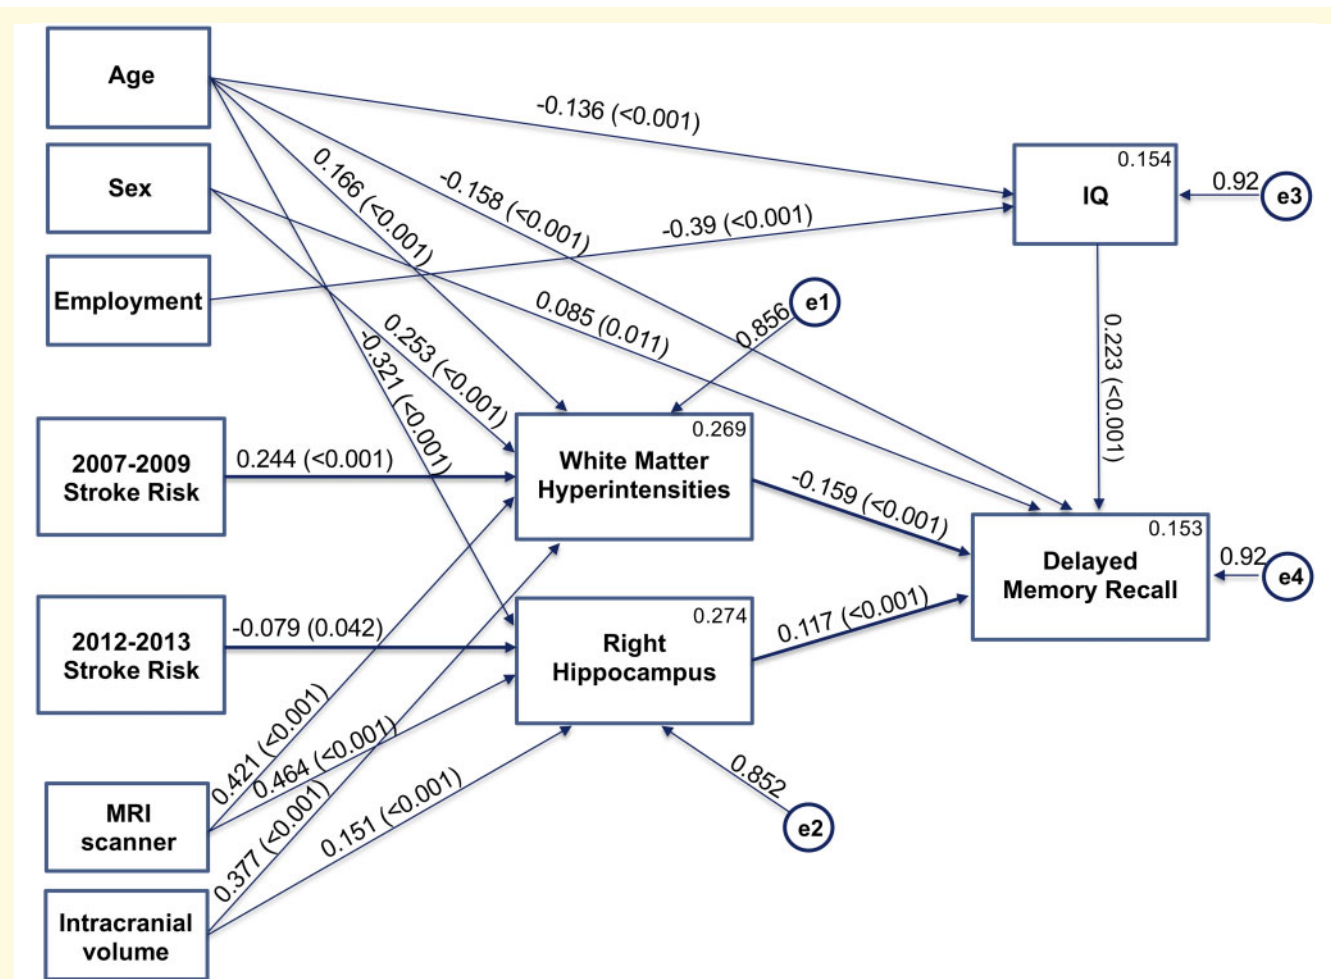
Age

Sex

Employment

2007-2009 Stroke Risk

2012-2013 Stroke Risk

MRI scanner

Intracranial volume

-0.136 (<0.001)

0.166 (<0.001)

-0.158 (<0.001)

-0.39 (<0.001)

0.085 (0.011)

0.253 (<0.001)

-0.321 (<0.001)

0.856

e1

0.154

IQ

0.92

e3

0.223 (<0.001)

0.244 (<0.001)

0.269

White Matter Hyperintensities

-0.159 (<0.001)

0.153

Delayed Memory Recall

0.92

e4

-0.079 (0.042)

0.274

Right Hippocampus

0.117 (<0.001)

0.421 (<0.001)

0.464 (<0.001)

0.377 (<0.001)

0.151 (<0.001)

0.852

e2